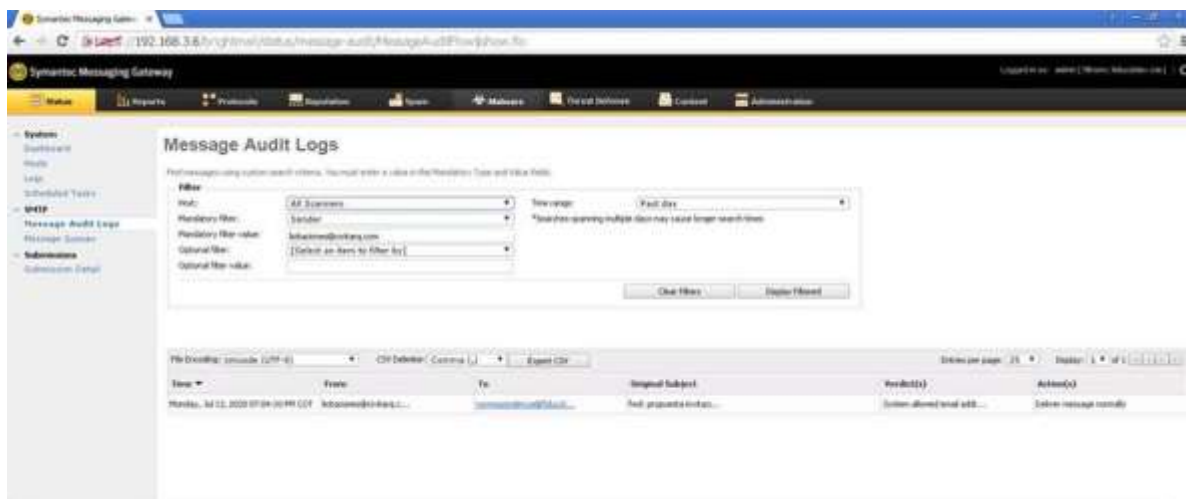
Symantec Messaging Gatew ×

192.168.3.6/brightmail/status/message-audit/MessageAuditFlow$show.flo

Symantec Messaging Gateway

Logged in as: admin | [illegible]

Status Reports Protocols Reputation Spam Malware Content Administration

System
Dashboard
Hosts
Logs
Scheduled Tasks
SMTP
Message Audit Logs
Message Queues
Submissions
Submission Detail

Message Audit Logs

Find messages using custom search criteria. You must enter a value in the Mandatory Type and Value fields.

Filter
Host: All Scanners
Mandatory filter: Sender
Mandatory filter value: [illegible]
Optional filter: [Select an item to filter by]
Optional filter value:
Time range: Past day
*Searches spanning multiple days may cause longer search times

Clear Filters Display Filtered

File Encoding: Unicode (UTF-8) CSV Delimiter: Comma (,) Export CSV

Entries per page: 25 Display: 1 of 1

| Time ▼ | From | To | Original Subject | Verdict(s) | Action(s) |
|---|---|---|---|---|---|
| Monday, Jul 13, 2020 07:04:30 PM CDT | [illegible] | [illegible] | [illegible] | System allowed email add... | Deliver message normally |